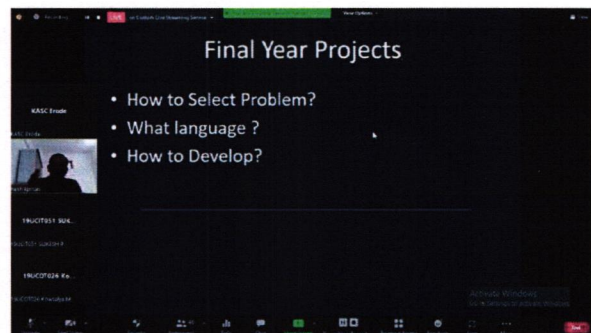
LIVE

View Options

Final Year Projects

• How to Select Problem?
• What language ?
• How to Develop?

KASC Erode

KASC Erode

19UCIT051 SUK...

19UCIT051 SUKISH R

19UCIT026 Ke...

19UCIT026 Kavidya M

Activate Windows
Go to Settings to activate Windows.

End